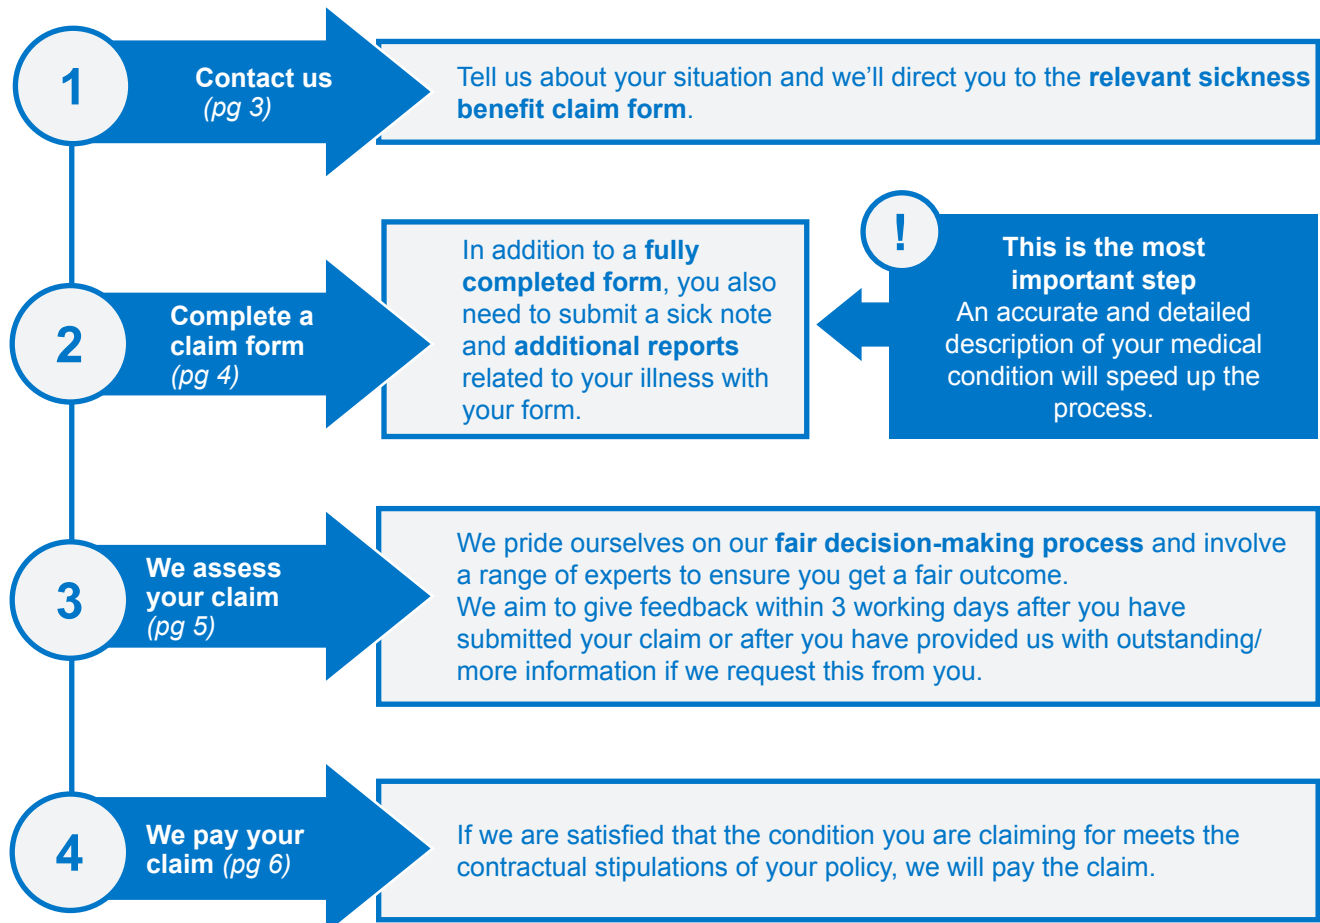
1

Contact us
(pg 3)

Tell us about your situation and we'll direct you to the relevant sickness benefit claim form.

2

Complete a claim form
(pg 4)

In addition to a fully completed form, you also need to submit a sick note and additional reports related to your illness with your form.

!

This is the most important step
An accurate and detailed description of your medical condition will speed up the process.

3

We assess your claim
(pg 5)

We pride ourselves on our fair decision-making process and involve a range of experts to ensure you get a fair outcome.
We aim to give feedback within 3 working days after you have submitted your claim or after you have provided us with outstanding/ more information if we request this from you.

4

We pay your claim (pg 6)

If we are satisfied that the condition you are claiming for meets the contractual stipulations of your policy, we will pay the claim.